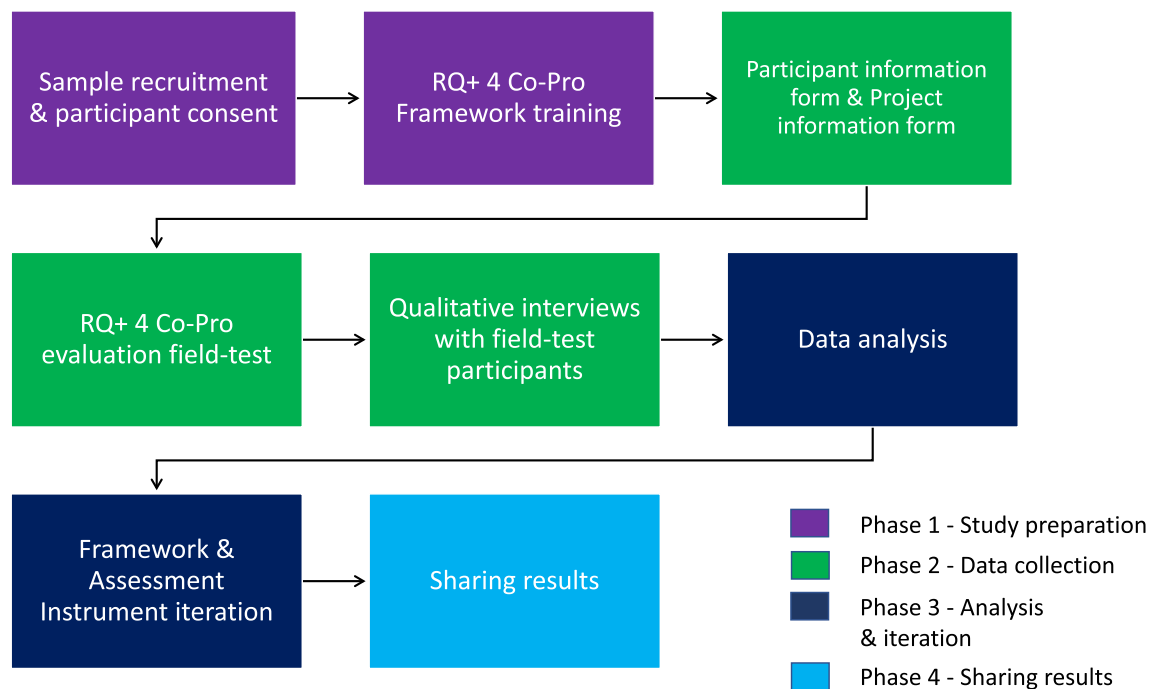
Sample recruitment & participant consent

RQ+ 4 Co-Pro Framework training

Participant information form & Project information form

RQ+ 4 Co-Pro evaluation field-test

Qualitative interviews with field-test participants

Data analysis

Framework & Assessment Instrument iteration

Sharing results

Phase 1 - Study preparation

Phase 2 - Data collection

Phase 3 - Analysis & iteration

Phase 4 - Sharing results